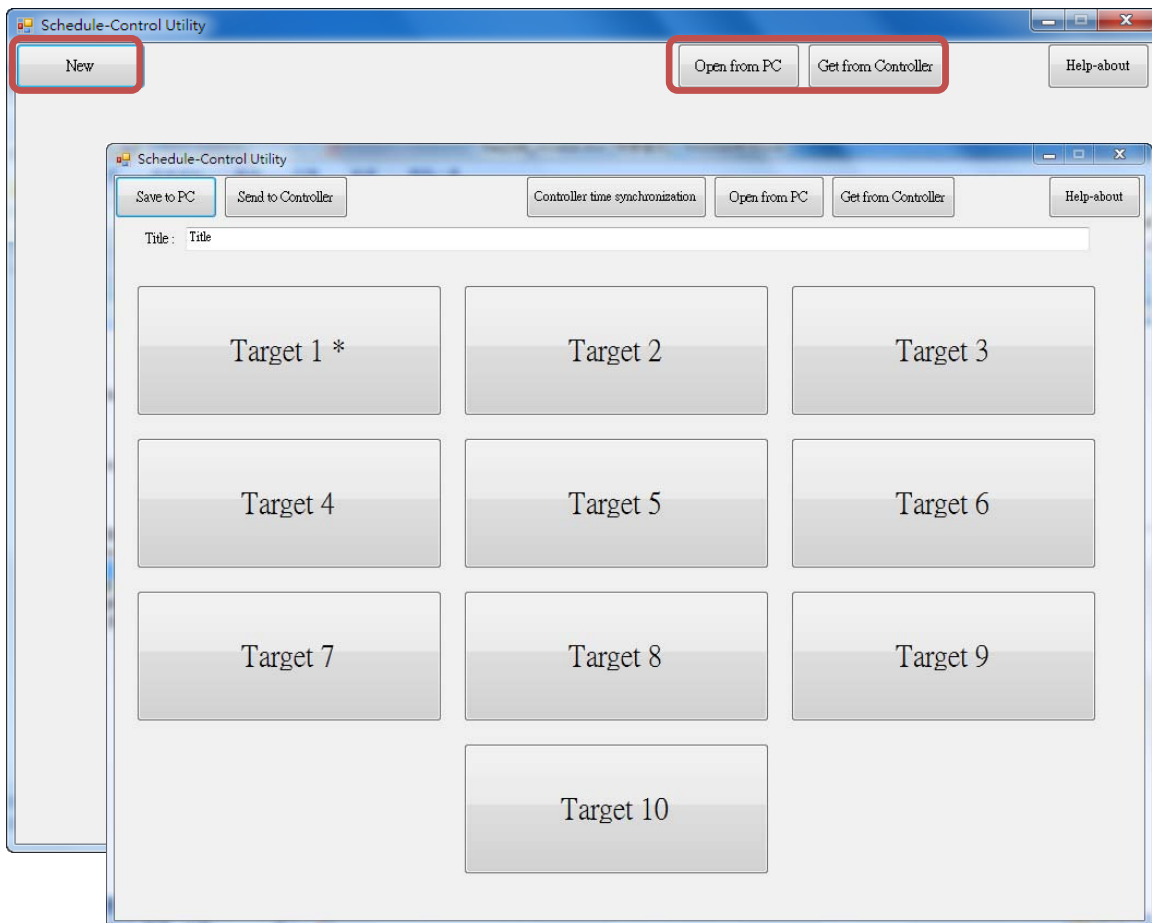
Schedule-Control Utility

New

Open from PC

Get from Controller

Help-about

Schedule-Control Utility

Save to PC

Send to Controller

Controller time synchronization

Open from PC

Get from Controller

Help-about

Title : Title

Target 1 *

Target 2

Target 3

Target 4

Target 5

Target 6

Target 7

Target 8

Target 9

Target 10